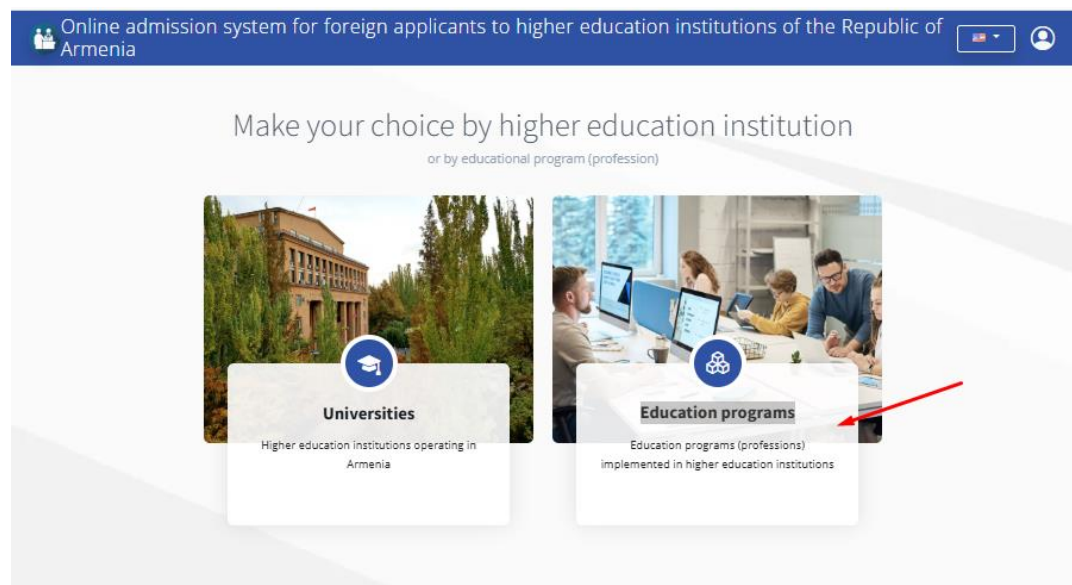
Online admission system for foreign applicants to higher education institutions of the Republic of Armenia

Make your choice by higher education institution

or by educational program (profession)

Universities

Higher education institutions operating in Armenia

Education programs

Education programs (professions) implemented in higher education institutions